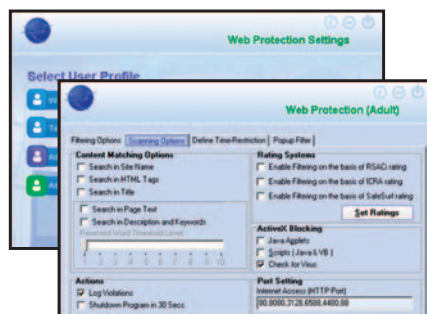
Web Protection Settings

Select User Profile

Web Protection (Adult)

Filtering Options | Scanning Options | Define Time Restriction | Popup Filter

Content Matching Options
Search in Site Name
Search in HTML Tags
Search in Title
Search in Page Text
Search in Description and Keywords
Reserved Word Threshold Level
1 2 3 4 5 6 7 8 9 10

Rating Systems
Enable Filtering on the basis of RSACi rating
Enable Filtering on the basis of ICRA rating
Enable Filtering on the basis of SafeSurf rating
Set Ratings

ActiveX Blocking
Java Applets
Scripts ( Java & VB )
Check for Virus

Actions
Log Violations
Shutdown Program in 30 Secs.

Port Setting
Internet Access (HTTP Port)
80,8080,3128,6588,4480,88